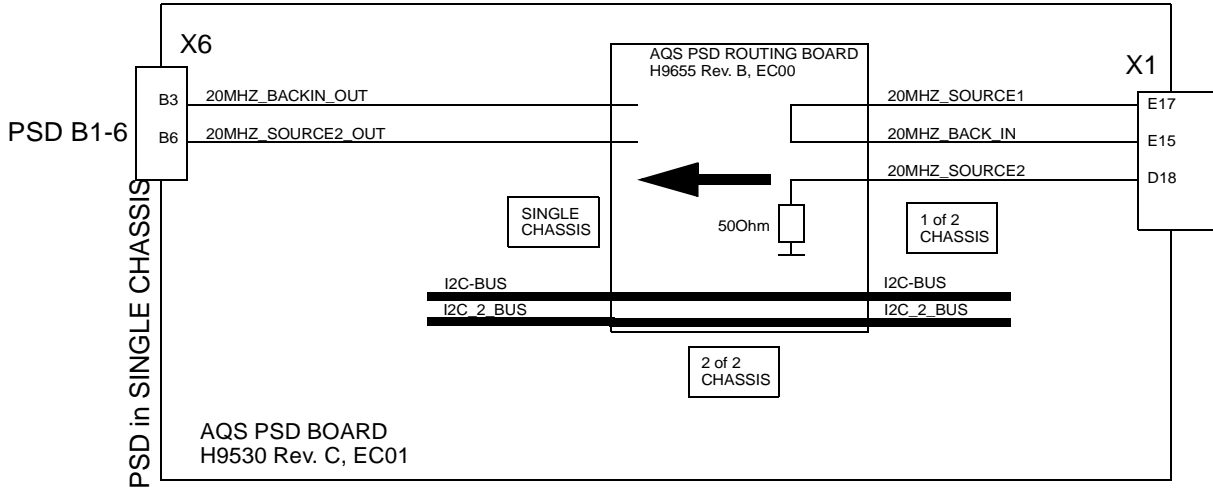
X6

AQS PSD ROUTING BOARD
H9655 Rev. B, EC00

X1

B3 20MHZ_BACKIN_OUT

20MHZ_SOURCE1 E17

PSD B1-6

B6 20MHZ_SOURCE2_OUT

20MHZ_BACK_IN E15

20MHZ_SOURCE2 D18

SINGLE CHASSIS

50Ohm

1 of 2 CHASSIS

I2C-BUS

I2C-BUS

I2C_2_BUS

I2C_2_BUS

2 of 2 CHASSIS

PSD in SINGLE CHASSIS

AQS PSD BOARD
H9530 Rev. C, EC01